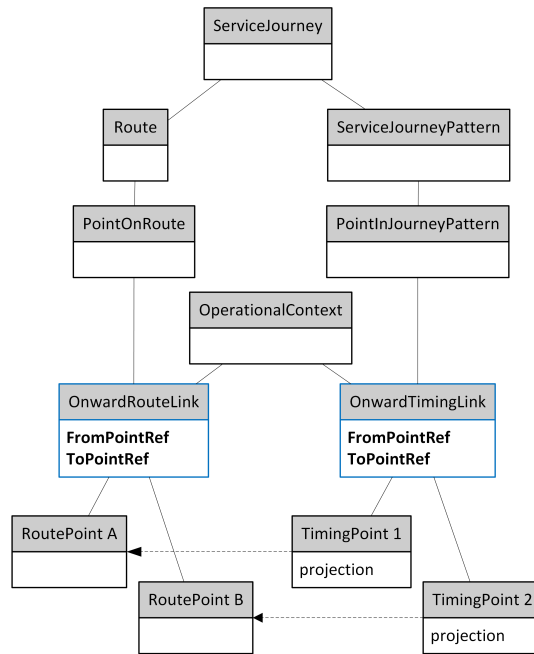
ServiceJourney

Route

ServiceJourneyPattern

PointOnRoute

PointInJourneyPattern

OperationalContext

OnwardRouteLink
**FromPointRef**
**ToPointRef**

OnwardTimingLink
**FromPointRef**
**ToPointRef**

RoutePoint A

TimingPoint 1
projection

RoutePoint B

TimingPoint 2
projection